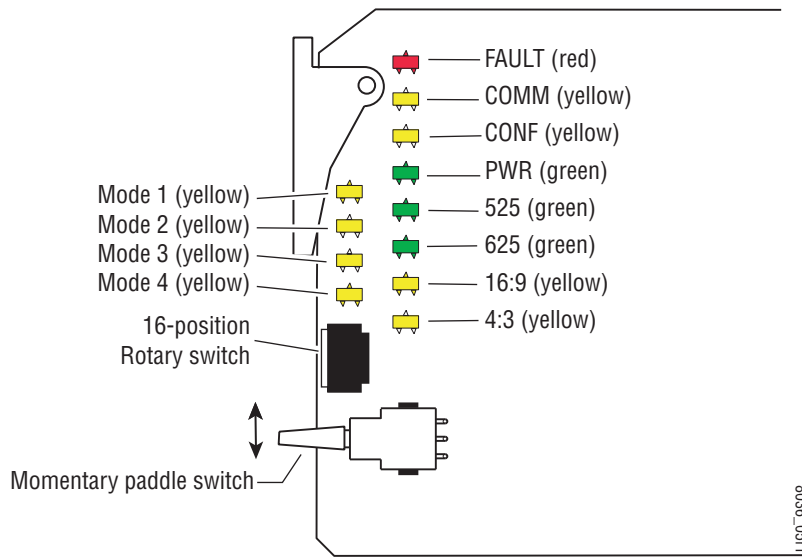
FAULT (red)
COMM (yellow)
CONF (yellow)
PWR (green)
525 (green)
625 (green)
16:9 (yellow)
4:3 (yellow)

Mode 1 (yellow)
Mode 2 (yellow)
Mode 3 (yellow)
Mode 4 (yellow)
16-position
Rotary switch

Momentary paddle switch

8906_011